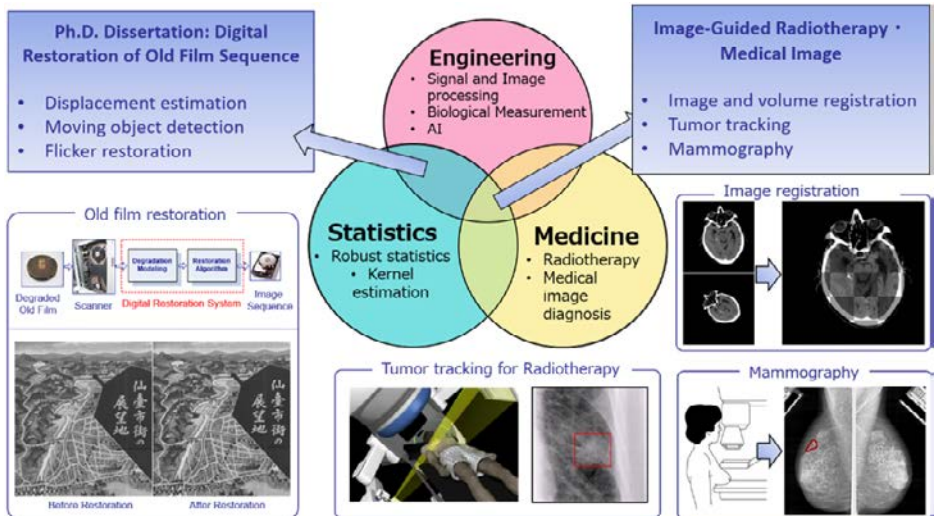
Ph.D. Dissertation: Digital Restoration of Old Film Sequence

- Displacement estimation
- Moving object detection
- Flicker restoration

Engineering
- Signal and Image processing
- Biological Measurement
- AI

Image-Guided Radiotherapy・Medical Image

- Image and volume registration
- Tumor tracking
- Mammography

Statistics
- Robust statistics
- Kernel estimation

Medicine
- Radiotherapy
- Medical image diagnosis

Old film restoration

Degraded Old Film
Scanner
Degradation Modeling
Restoration Algorithm
Digital Restoration System
Image Sequence

仙臺市街の展望地
仙臺市街の展望地

Before Restoration
After Restoration

Image registration

Tumor tracking for Radiotherapy

Mammography